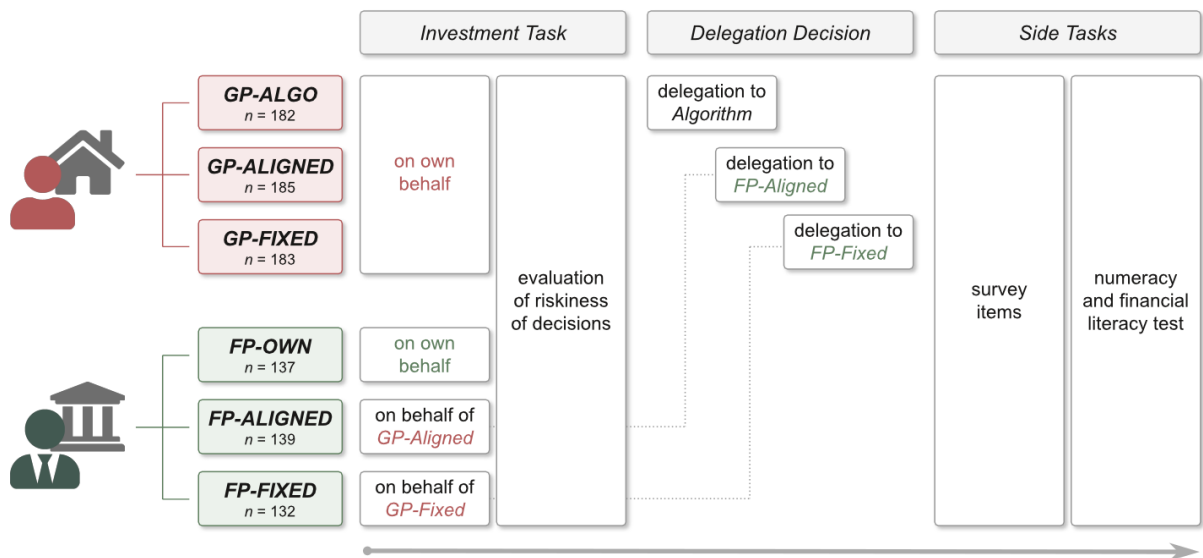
Investment Task

Delegation Decision

Side Tasks

GP-ALGO
$n$ = 182

GP-ALIGNED
$n$ = 185

GP-FIXED
$n$ = 183

FP-OWN
$n$ = 137

FP-ALIGNED
$n$ = 139

FP-FIXED
$n$ = 132

on own behalf

on own behalf

on behalf of GP-Aligned

on behalf of GP-Fixed

evaluation of riskiness of decisions

delegation to Algorithm

delegation to FP-Aligned

delegation to FP-Fixed

survey items

numeracy and financial literacy test